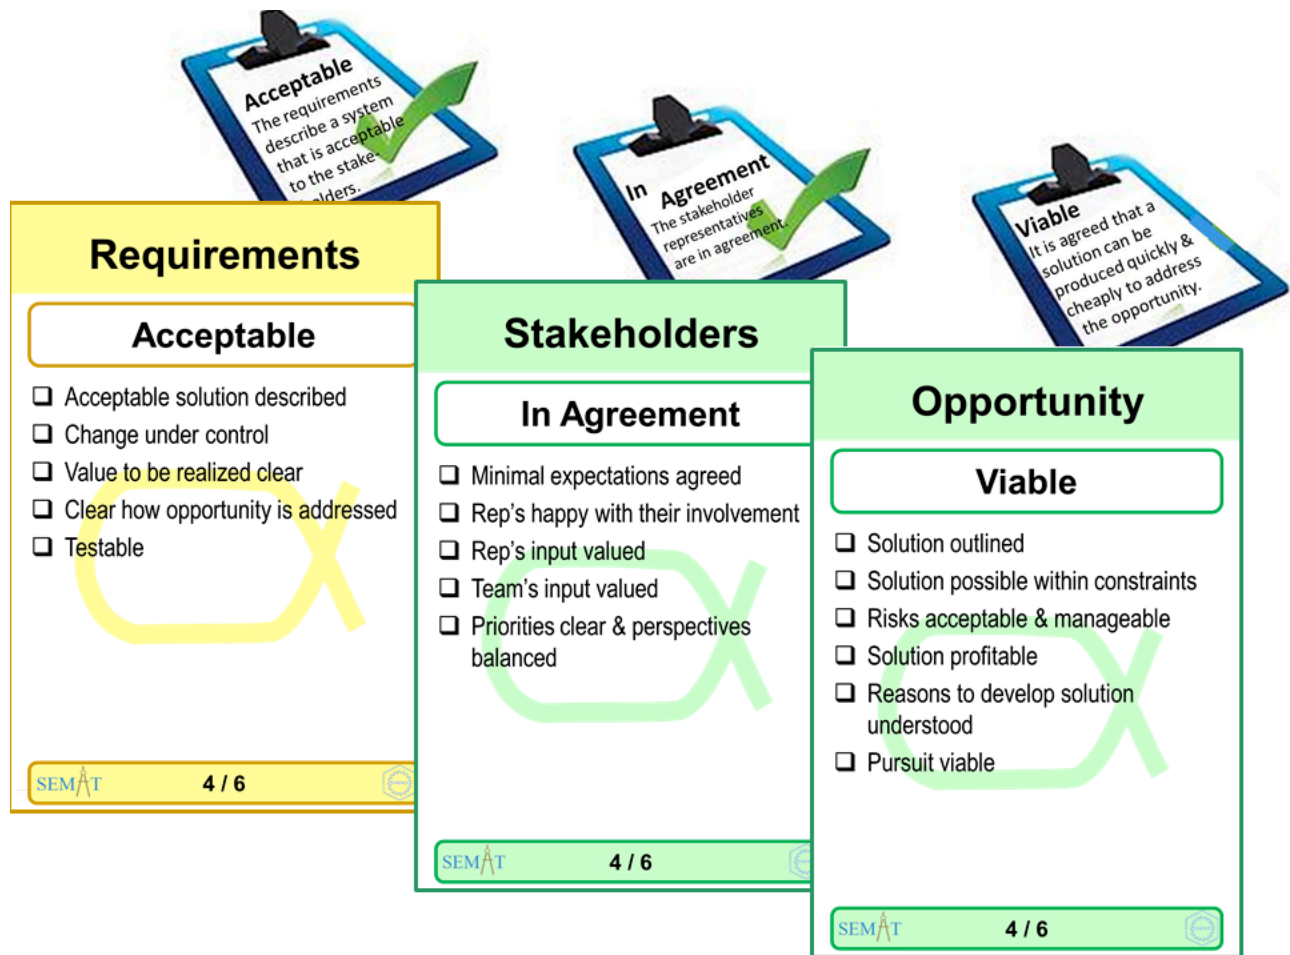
Acceptable
The requirements describe a system that is acceptable to the stake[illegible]lders.

In Agreement
The stakeholder representatives are in agreement.

Viable
It is agreed that a solution can be produced quickly & cheaply to address the opportunity.

Requirements

Acceptable

❑ Acceptable solution described
❑ Change under control
❑ Value to be realized clear
❑ Clear how opportunity is addressed
❑ Testable

SEMAT 4 / 6

Stakeholders

In Agreement

❑ Minimal expectations agreed
❑ Rep's happy with their involvement
❑ Rep's input valued
❑ Team's input valued
❑ Priorities clear & perspectives balanced

SEMAT 4 / 6

Opportunity

Viable

❑ Solution outlined
❑ Solution possible within constraints
❑ Risks acceptable & manageable
❑ Solution profitable
❑ Reasons to develop solution understood
❑ Pursuit viable

SEMAT 4 / 6